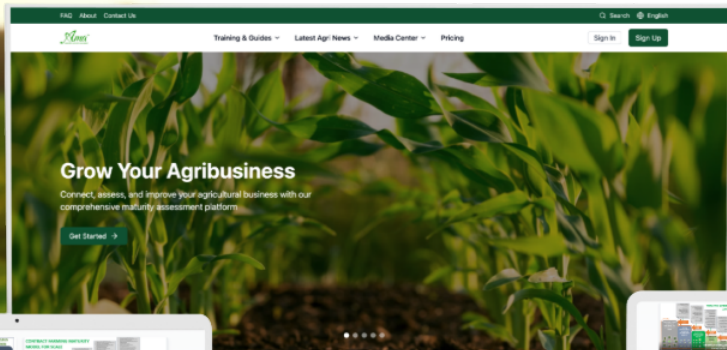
FAQ About Contact Us

Search English

Training & Guides Latest Agri News Media Center Pricing

Sign In Sign Up

Grow Your Agribusiness

Connect, assess, and improve your agricultural business with our comprehensive maturity assessment platform

Get Started →

CONTRACT FARMING MATURITY MODEL FOR SCALE